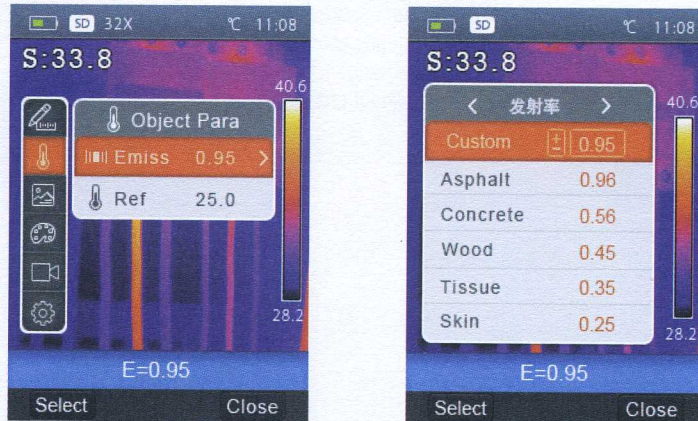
SD 32X ℃ 11:08

S:33.8

40.6

Object Para

Emiss 0.95 >

Ref 25.0

28.2

E=0.95

Select Close

SD ℃ 11:08

S:33.8

< 发射率 >

40.6

Custom ± 0.95

Asphalt 0.96

Concrete 0.56

Wood 0.45

Tissue 0.35

Skin 0.25

28.2

E=0.95

Select Close